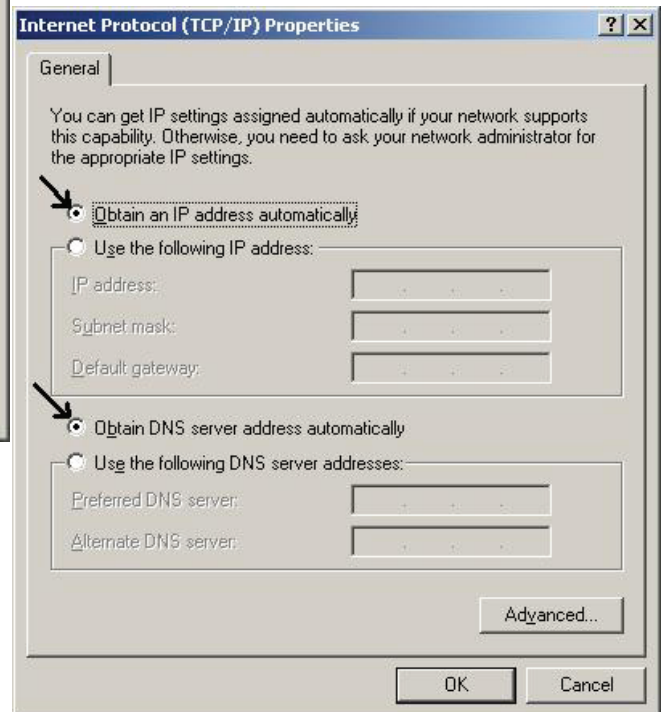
Internet Protocol (TCP/IP) Properties

?

X

General

You can get IP settings assigned automatically if your network supports this capability. Otherwise, you need to ask your network administrator for the appropriate IP settings.

Obtain an IP address automatically

Use the following IP address:

IP address:

Subnet mask:

Default gateway:

Obtain DNS server address automatically

Use the following DNS server addresses:

Preferred DNS server:

Alternate DNS server:

Advanced...

OK

Cancel